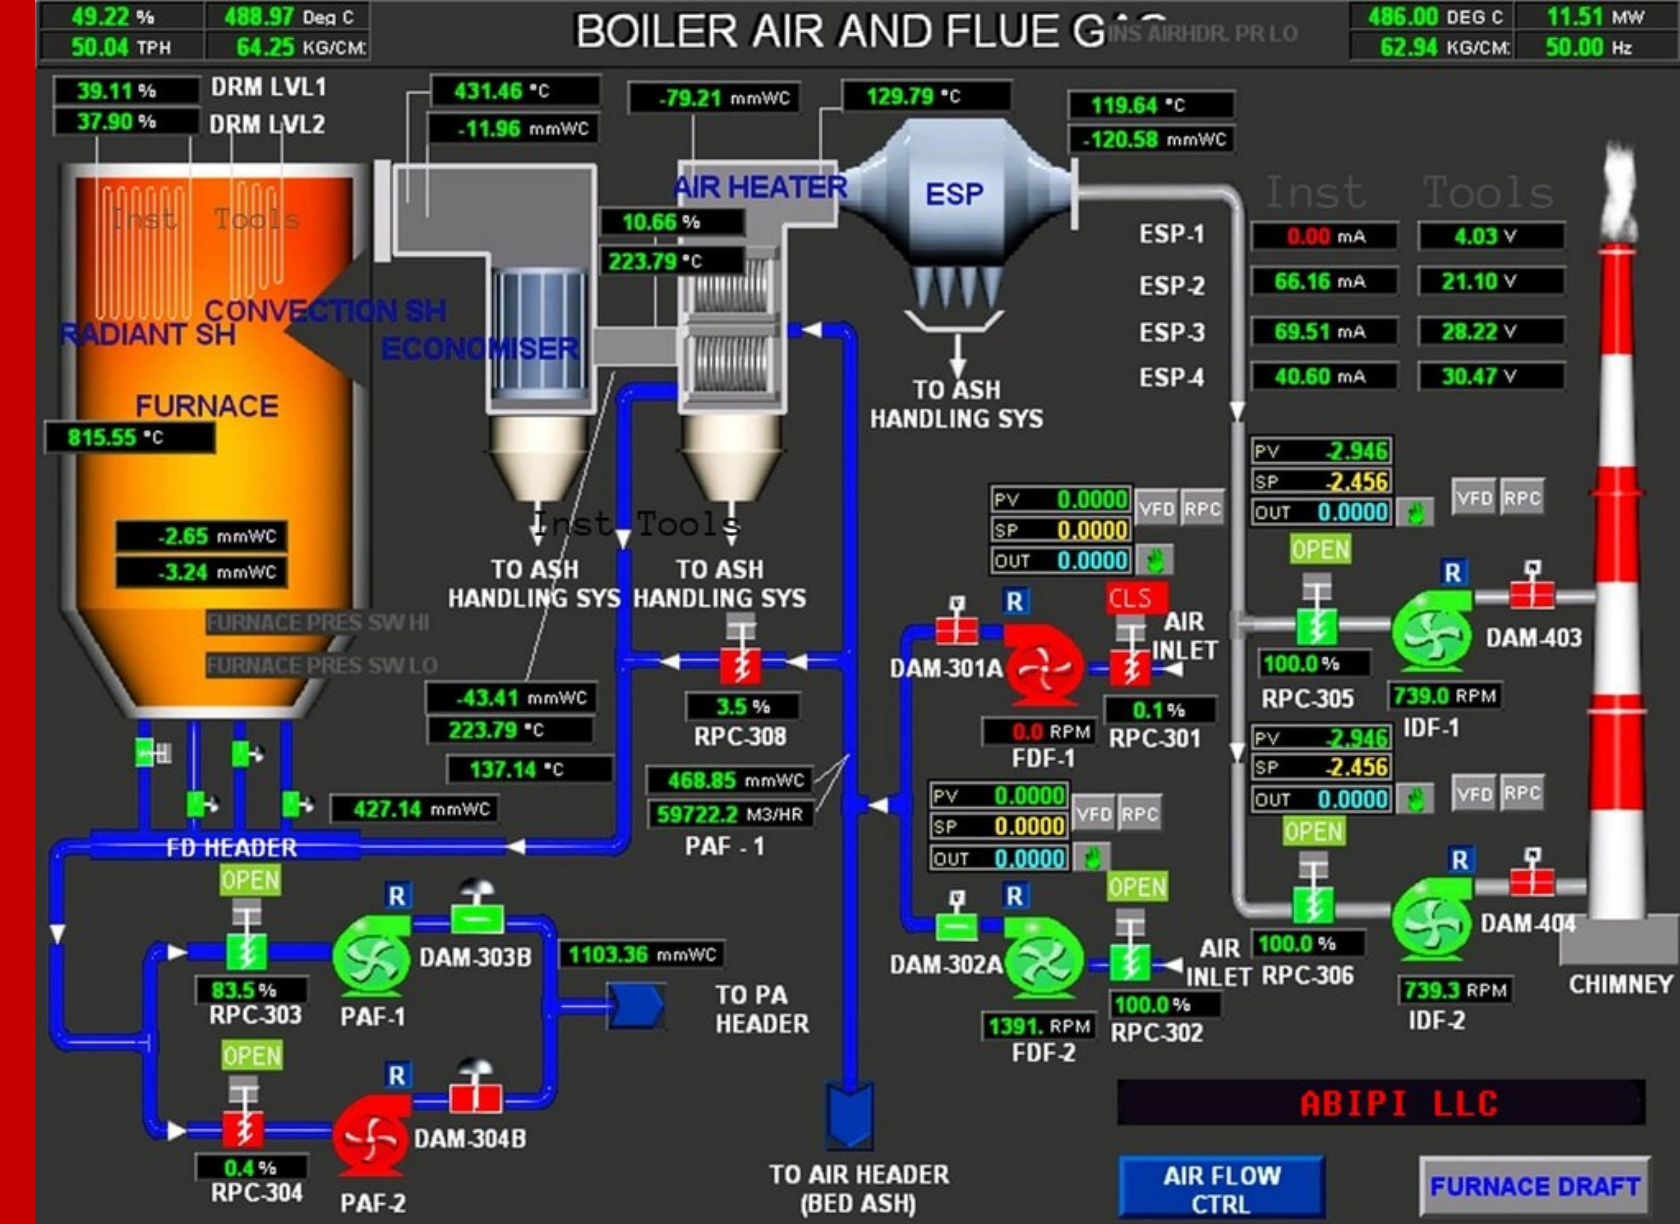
49.22 %
50.04 TPH
488.97 Deg C
64.25 KG/CM:
BOILER AIR AND FLUE G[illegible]
INS AIRHDR PR LO
486.00 DEG C
62.94 KG/CM:
11.51 MW
50.00 Hz

39.11 % DRM LVL1
37.90 % DRM LVL2
431.46 °C
-11.96 mmWC
-79.21 mmWC
129.79 °C
119.64 °C
-120.58 mmWC

AIR HEATER
ESP
10.66 %
223.79 °C
Inst Tools
Inst Tools
RADIANT SH
CONVECTION SH
ECONOMISER
FURNACE
815.55 °C

ESP-1 0.00 mA 4.03 V
ESP-2 66.16 mA 21.10 V
ESP-3 69.51 mA 28.22 V
ESP-4 40.60 mA 30.47 V

TO ASH HANDLING SYS

-2.65 mmWC
-3.24 mmWC
Inst Tools
TO ASH HANDLING SYS
TO ASH HANDLING SYS
FURNACE PRES SW HI
FURNACE PRES SW LO

PV 0.0000
SP 0.0000
OUT 0.0000
VFD RPC

PV 2.946
SP 2.456
OUT 0.0000
VFD RPC
OPEN

R
CLS
AIR INLET
DAM-301A
R
DAM-403
100.0 %
RPC-305
739.0 RPM
IDF-1
3.5 %
RPC-308
-43.41 mmWC
223.79 °C
137.14 °C
0.0 RPM
FDF-1
0.1 %
RPC-301

PV 2.946
SP 2.456
OUT 0.0000
VFD RPC
OPEN

468.85 mmWC
59722.2 M3/HR
PAF - 1
427.14 mmWC
FD HEADER

PV 0.0000
SP 0.0000
OUT 0.0000
VFD RPC
OPEN
R
DAM-302A
AIR INLET
100.0 %
RPC-306
R
DAM-404
739.3 RPM
IDF-2
CHIMNEY
1391. RPM
FDF-2
100.0 %
RPC-302

OPEN
R
DAM-303B
83.5 %
RPC-303
PAF-1
1103.36 mmWC
TO PA HEADER
OPEN
R
DAM-304B
0.4 %
RPC-304
PAF-2
TO AIR HEADER (BED ASH)

ABIPI LLC
AIR FLOW CTRL
FURNACE DRAFT